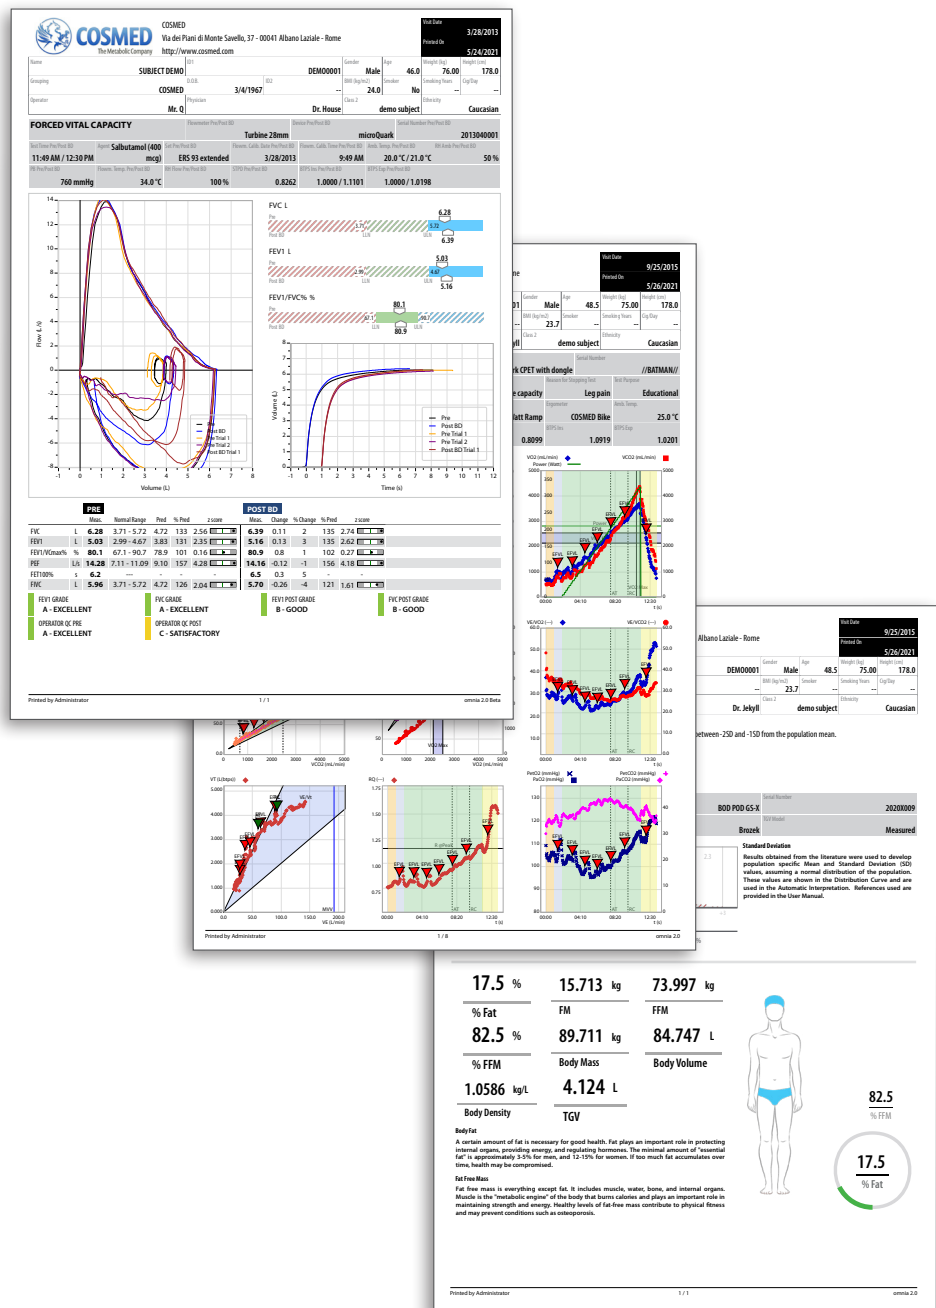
COSMED
The Metabolic Company
COSMED
Via dei Piani di Monte Savello, 37 - 00041 Albano Laziale - Rome
http://www.cosmed.com

Visit Date 3/28/2013
Printed On 5/24/2021

Name SUBJECT DEMO | ID1 DEMO0001 | Gender Male | Age 46.0 | Weight (kg) 76.00 | Height (cm) 178.0
Grouping COSMED | D.O.B. 3/4/1967 | ID2 -- | BMI (kg/m2) 24.0 | Smoker No | Smoking Years -- | Cig/Day --
Operator Mr. Q | Physician Dr. House | Class 2 demo subject | Ethnicity Caucasian

FORCED VITAL CAPACITY
Turbine 28mm | microQuark | 2013040001
11:49 AM / 12:30 PM | Agent Salbutamol (400 mcg) | ERS 93 extended | 3/28/2013 | 9:49 AM | 20.0 °C / 21.0 °C | 50 %
760 mmHg | 34.0 °C | 100 % | 0.8262 | 1.0000 / 1.1101 | 1.0000 / 1.0198

FVC L
Pre
Post BD
6.28
5.72
6.39
LLN ULN

FEV1 L
5.03
4.47
5.16

FEV1/FVC% %
80.1
67.1
90.7
80.9

Flow (L/s)
Volume (L)
Post BD
Pre Trial 1
Pre Trial 2
Post BD Trial 1

Volume (L)
Time (s)
Pre
Post BD
Pre Trial 1
Pre Trial 2
Post BD Trial 1

PRE | POST BD

| | | Meas. | Normal Range | Pred | % Pred | z score | Meas. | Change | % Change | % Pred | z score |
|---|---|---|---|---|---|---|---|---|---|---|---|
| FVC | L | 6.28 | 3.71 - 5.72 | 4.72 | 133 | 2.56 | 6.39 | 0.11 | 2 | 135 | 2.74 |
| FEV1 | L | 5.03 | 2.99 - 4.67 | 3.83 | 131 | 2.35 | 5.16 | 0.13 | 3 | 135 | 2.62 |
| FEV1/VCmax% | % | 80.1 | 67.1 - 90.7 | 78.9 | 101 | 0.16 | 80.9 | 0.8 | 1 | 102 | 0.27 |
| PEF | L/s | 14.28 | 7.11 - 11.09 | 9.10 | 157 | 4.28 | 14.16 | -0.12 | -1 | 156 | 4.18 |
| FET100% | s | 6.2 | --- | - | - | - | 6.5 | 0.3 | 5 | - | - |
| FIVC | L | 5.96 | 3.71 - 5.72 | 4.72 | 126 | 2.04 | 5.70 | -0.26 | -4 | 121 | 1.61 |

FEV1 GRADE A - EXCELLENT
FVC GRADE A - EXCELLENT
FEV1 POST GRADE B - GOOD
FVC POST GRADE B - GOOD
OPERATOR QC PRE A - EXCELLENT
OPERATOR QC POST C - SATISFACTORY

Printed by Administrator 1/1 omnia 2.0 Beta

Visit Date 9/25/2015
Printed On 5/26/2021
Male 48.5 75.00 178.0
23.7
demo subject Caucasian
rk CPET with dongle //BATMAN//
Leg pain Educational
COSMED Bike 25.0 °C
0.8099 1.0919 1.0201

VO2 (mL/min) Power (Watt) VCO2 (mL/min)
VE/VO2 VE/VCO2
VT (L/btps) VE/Vt
RQ
PetO2 (mmHg) PaCO2 (mmHg) PetCO2 (mmHg) PaCO2 (mmHg)
EFVL
MVV
AT RC
t (s)
VE (L/min)
VCO2 (mL/min)
Printed by Administrator 1 / 8 omnia 2.0

Albano Laziale - Rome
Visit Date 9/25/2015
Printed On 5/26/2021
DEMO0001 Male 48.5 75.00 178.0
23.7
Dr. Jekyll demo subject Caucasian
between -2SD and -1SD from the population mean.
BOD POD GS-X 2020X009
Brozek Measured
Standard Deviation
Results obtained from the literature were used to develop population specific Mean and Standard Deviation (SD) values, assuming a normal distribution of the population. These values are shown in the Distribution Curve and are used in the Automatic Interpretation. References used are provided in the User Manual.

17.5 % | 15.713 kg | 73.997 kg
% Fat | FM | FFM
82.5 % | 89.711 kg | 84.747 L
% FFM | Body Mass | Body Volume
1.0586 kg/L | 4.124 L
Body Density | TGV

82.5
% FFM
17.5
% Fat

Body Fat
A certain amount of fat is necessary for good health. Fat plays an important role in protecting internal organs, providing energy, and regulating hormones. The minimal amount of "essential fat" is approximately 3-5% for men, and 12-15% for women. If too much fat accumulates over time, health may be compromised.

Fat Free Mass
Fat free mass is everything except fat. It includes muscle, water, bone, and internal organs. Muscle is the "metabolic engine" of the body that burns calories and plays an important role in maintaining strength and energy. Healthy levels of fat-free mass contribute to physical fitness and may prevent conditions such as osteoporosis.

Printed by Administrator 1 / 1 omnia 2.0